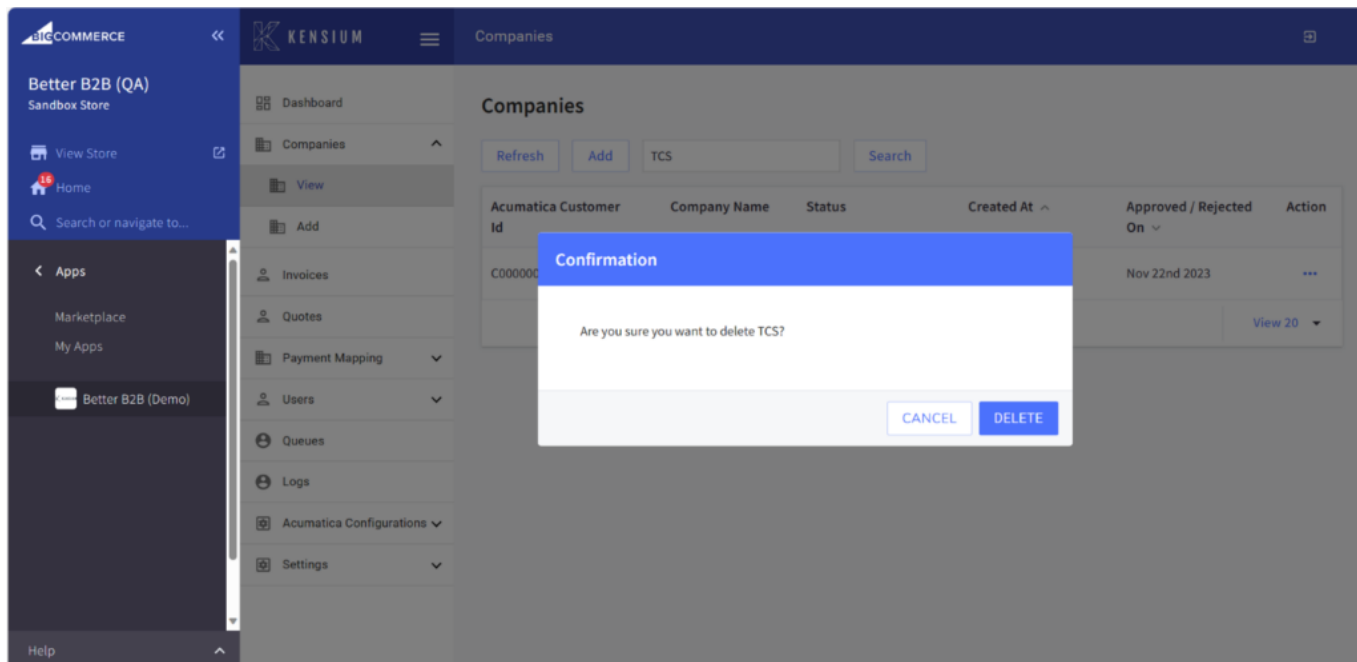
BIGCOMMERCE

Better B2B (QA)
Sandbox Store

View Store
16
Home
Search or navigate to...

Apps

Marketplace
My Apps

Better B2B (Demo)

Help

KENSIUM

Dashboard
Companies
View
Add
Invoices
Quotes
Payment Mapping
Users
Queues
Logs
Acumatica Configurations
Settings

Companies

Companies

Refresh
Add
TCS
Search

| Acumatica Customer Id | Company Name | Status | Created At | Approved / Rejected On | Action |
|---|---|---|---|---|---|
| C000000 | | | | Nov 22nd 2023 | ••• |

View 20

Confirmation

Are you sure you want to delete TCS?

CANCEL
DELETE